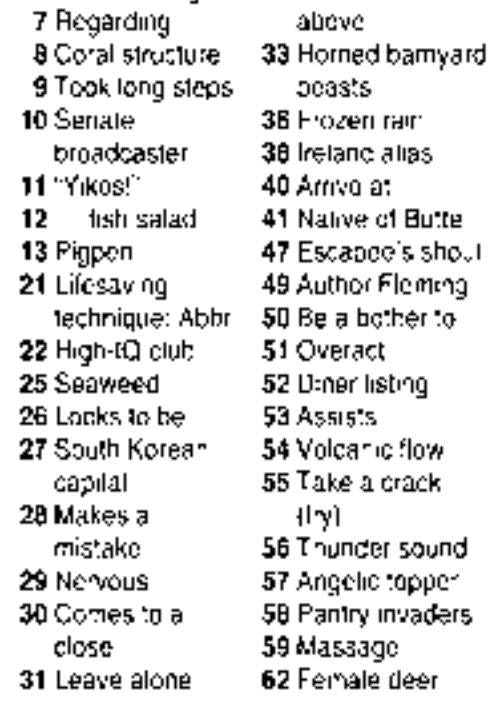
7 Regarding
8 Coral structure
9 Took long steps
10 Senate broadcaster
11 "Yikes!"
12 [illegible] fish salad
13 Pigpen
21 Lifesaving technique: Abbr
22 High-IQ club
25 Seaweed
26 Looks to be
27 South Korean capital
28 Makes a mistake
29 Nervous
30 Comes to a close
31 Leave alone

above
33 Horned barnyard beasts
36 Frozen rain
38 Ireland alias
40 Arrive at
41 Native of Butte
47 Escapee's shout
49 Author Fleming
50 Be a bother to
51 Overact
52 Diner listing
53 Assists
54 Volcanic flow
55 Take a crack (try)
56 Thunder sound
57 Angelic topper
58 Pantry invaders
59 Massage
62 Female deer